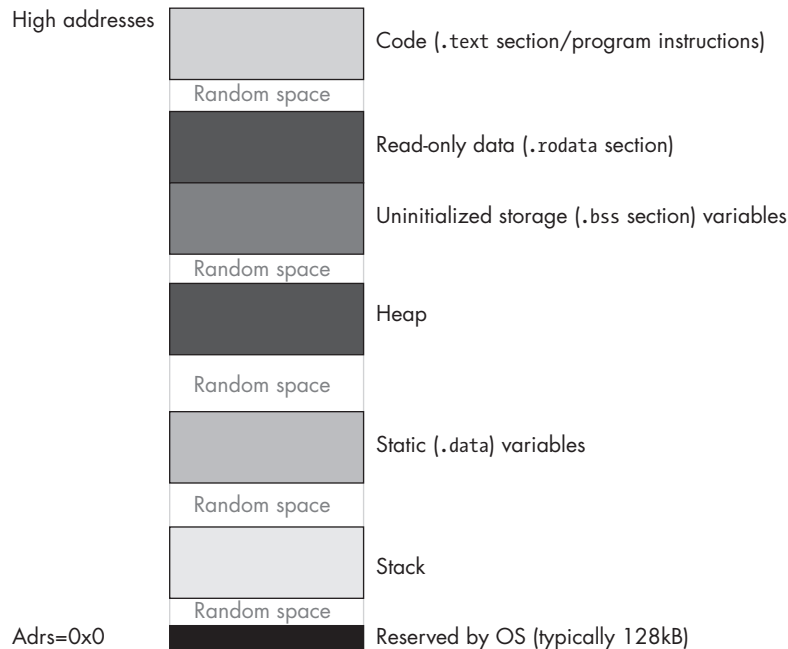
High addresses

Code (.text section/program instructions)

Random space

Read-only data (.rodata section)

Uninitialized storage (.bss section) variables

Random space

Heap

Random space

Static (.data) variables

Random space

Stack

Random space

Adrs=0x0

Reserved by OS (typically 128kB)